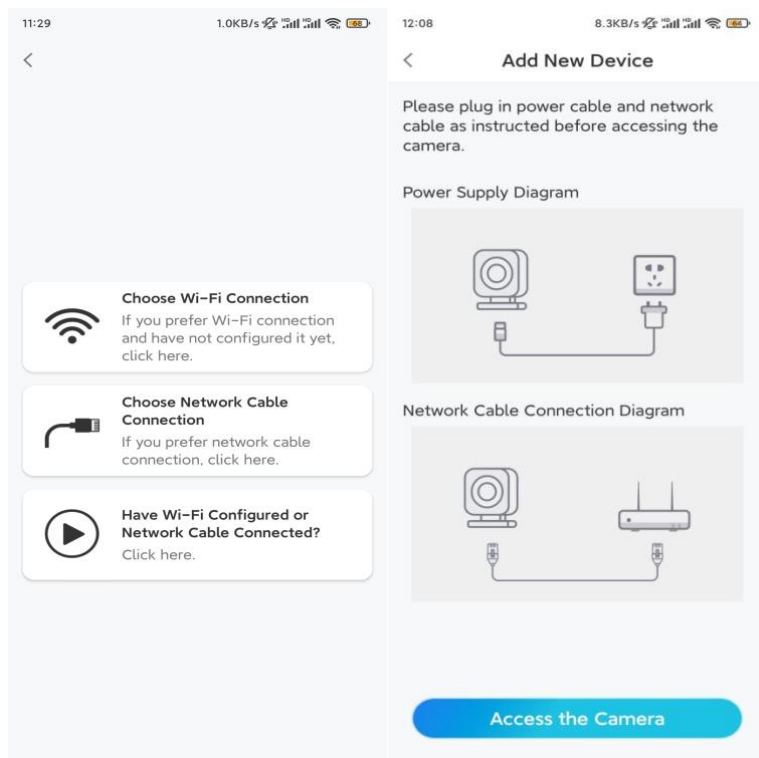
11:29 1.0KB/s 68

<

Choose Wi-Fi Connection
If you prefer Wi-Fi connection and have not configured it yet, click here.

Choose Network Cable Connection
If you prefer network cable connection, click here.

Have Wi-Fi Configured or Network Cable Connected?
Click here.

12:08 8.3KB/s 64

< Add New Device

Please plug in power cable and network cable as instructed before accessing the camera.

Power Supply Diagram

Network Cable Connection Diagram

Access the Camera